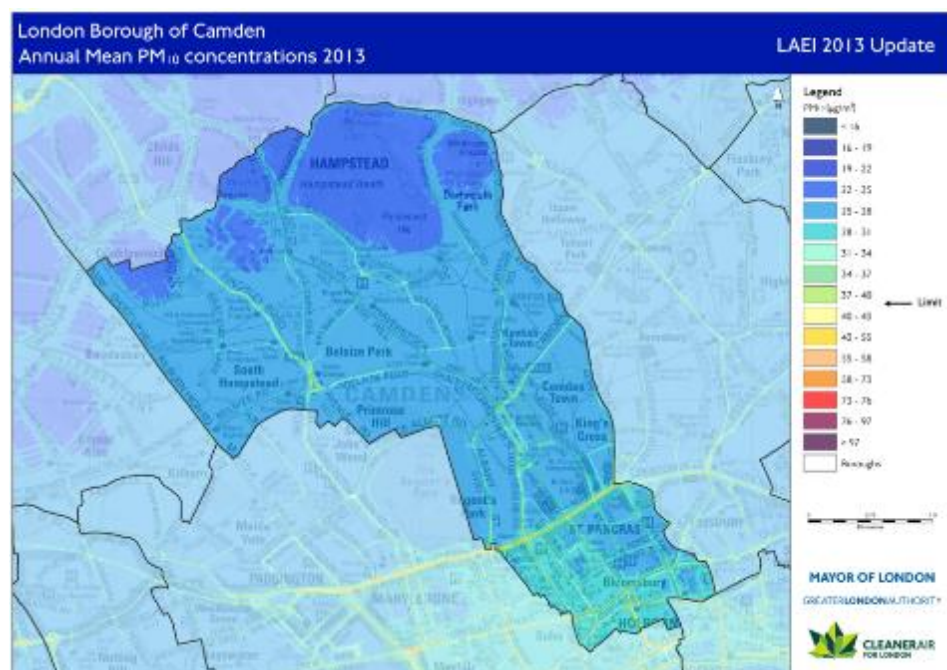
London Borough of Camden
Annual Mean PM$_{10}$ concentrations 2013

LAEI 2013 Update

Legend
PM$_{10}$ (µg/m³)
< 16
16 - 19
19 - 22
22 - 25
25 - 28
28 - 31
31 - 34
34 - 37
37 - 40
40 - 43
43 - 55
55 - 58
58 - 73
73 - 76
76 - 97
> 97
Boroughs

Limit

HAMPSTEAD
Hampstead Heath
Dartmouth Park
Belsize Park
South Hampstead
CAMDEN
Primrose Hill
Kentish Town
Camden Town
King's Cross
Regent's Park
ST. PANCRAS
Bloomsbury
HOLBORN
PADDINGTON
MARYLEBONE
Kilburn

MAYOR OF LONDON
GREATERLONDONAUTHORITY

CLEANER AIR FOR LONDON